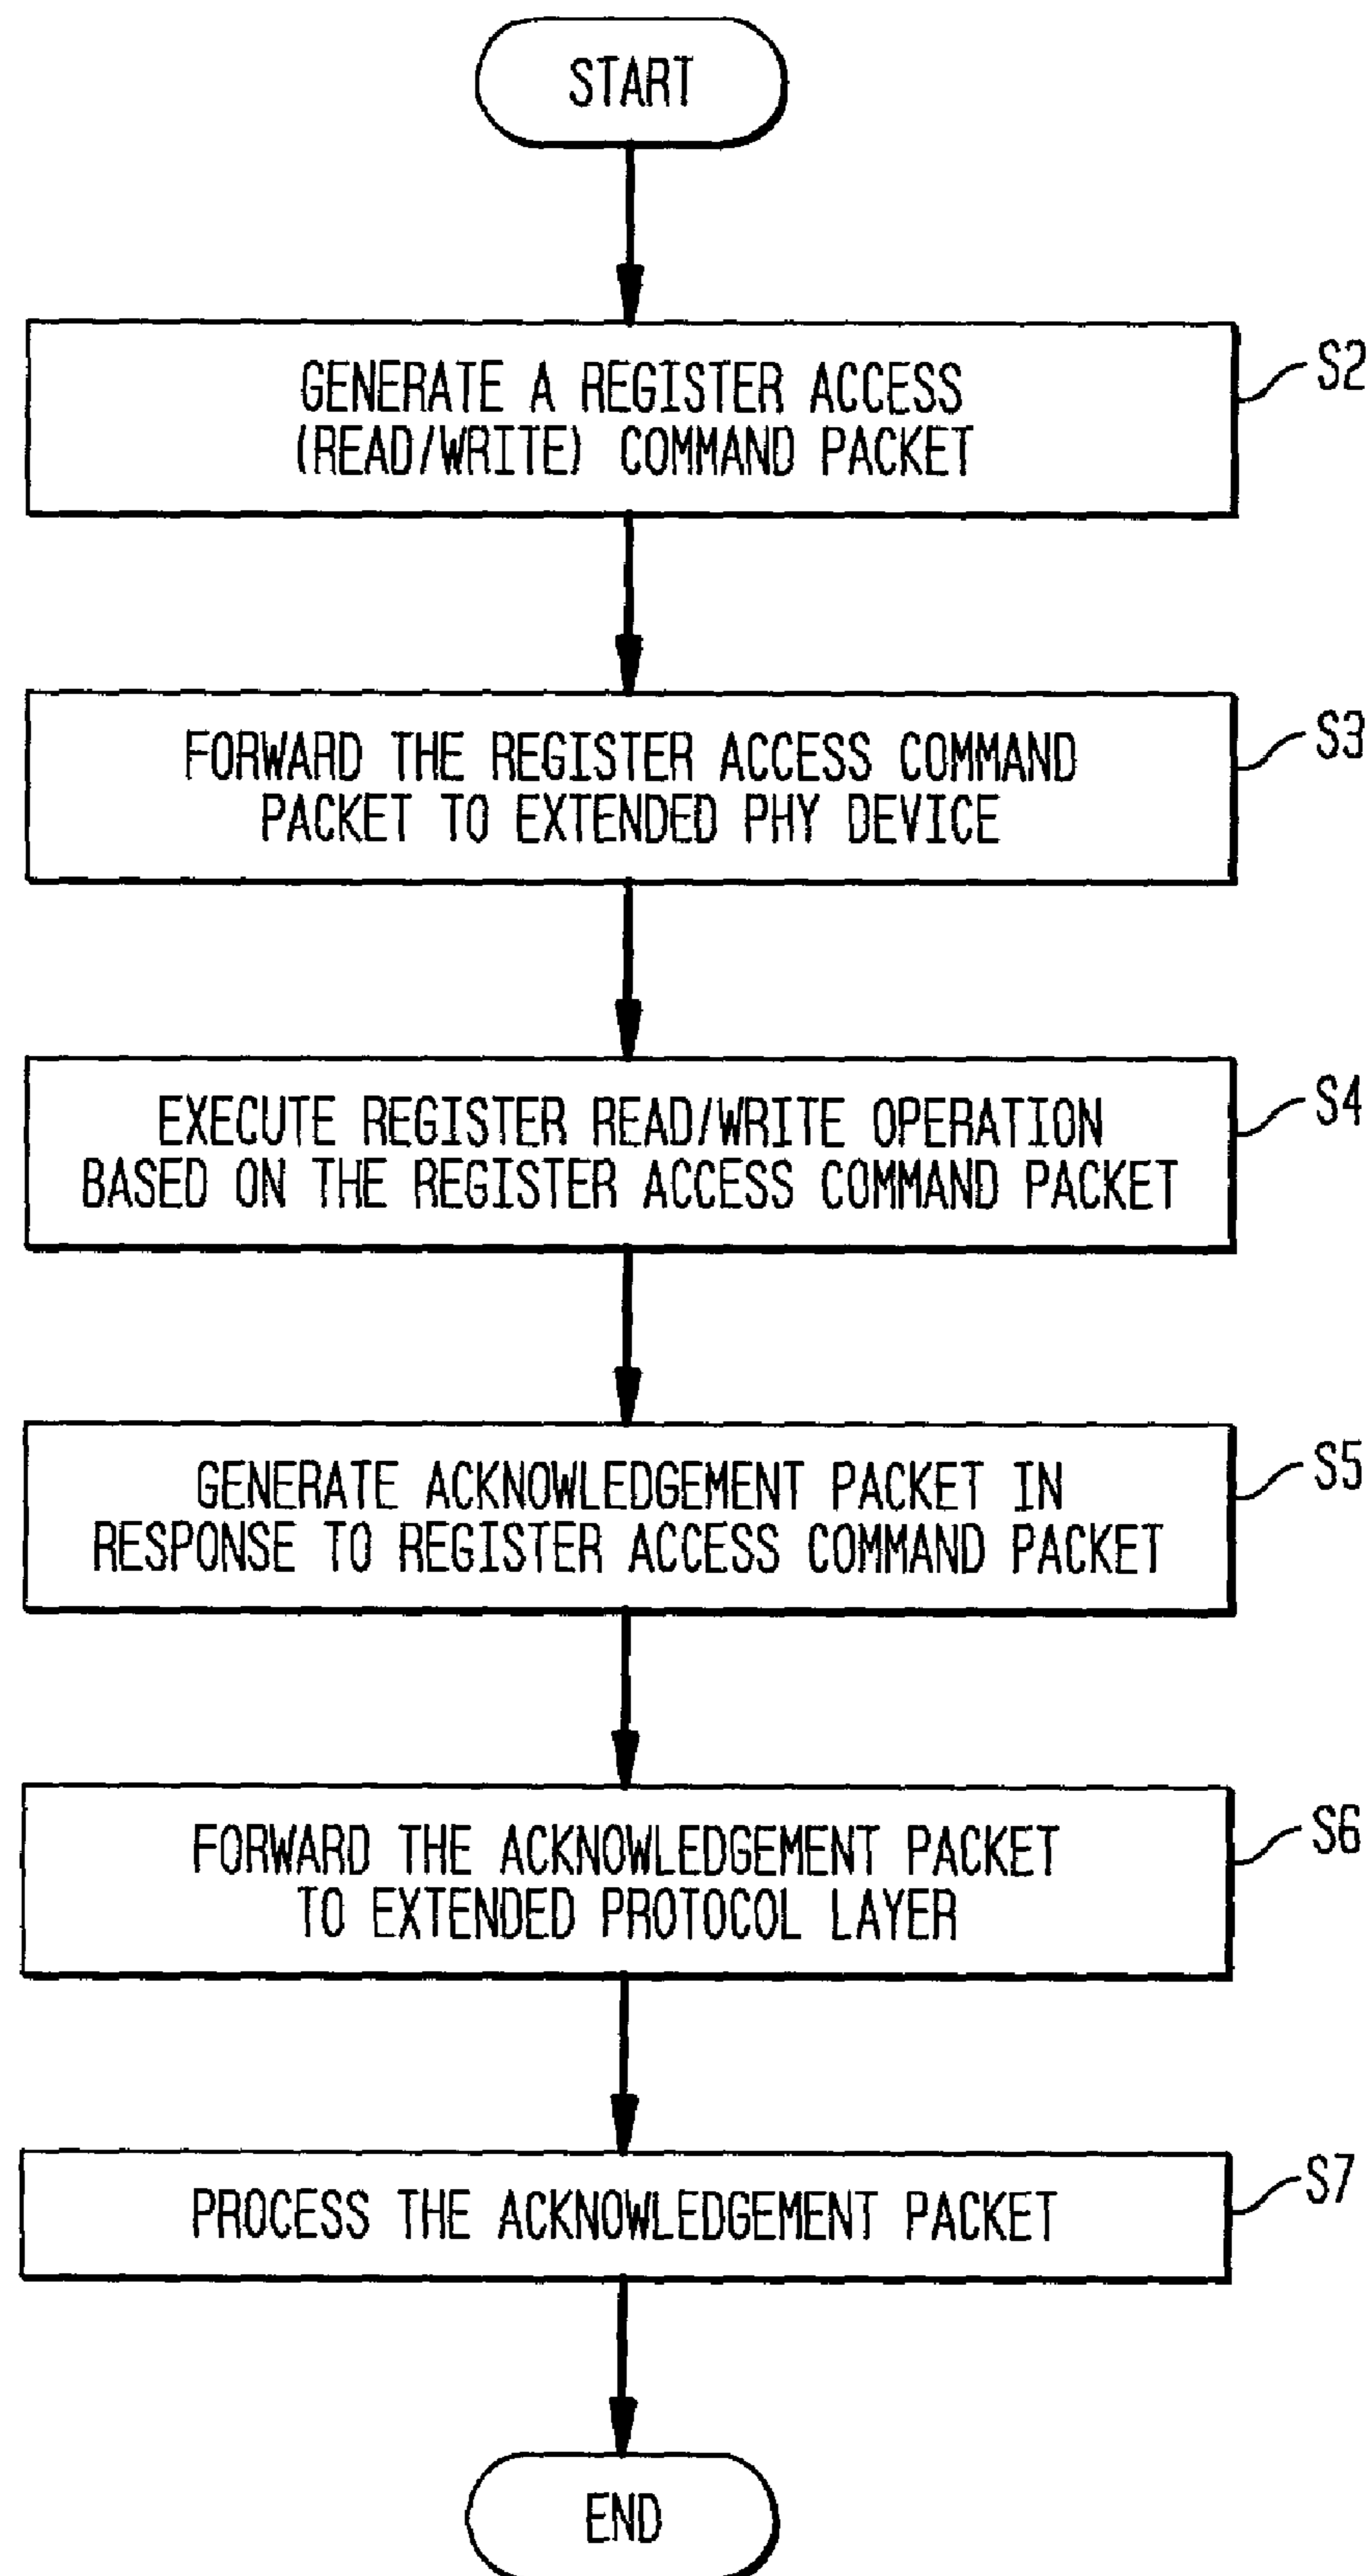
START

GENERATE A REGISTER ACCESS (READ/WRITE) COMMAND PACKET

S2

FORWARD THE REGISTER ACCESS COMMAND PACKET TO EXTENDED PHY DEVICE

S3

EXECUTE REGISTER READ/WRITE OPERATION BASED ON THE REGISTER ACCESS COMMAND PACKET

S4

GENERATE ACKNOWLEDGEMENT PACKET IN RESPONSE TO REGISTER ACCESS COMMAND PACKET

S5

FORWARD THE ACKNOWLEDGEMENT PACKET TO EXTENDED PROTOCOL LAYER

S6

PROCESS THE ACKNOWLEDGEMENT PACKET

S7

END